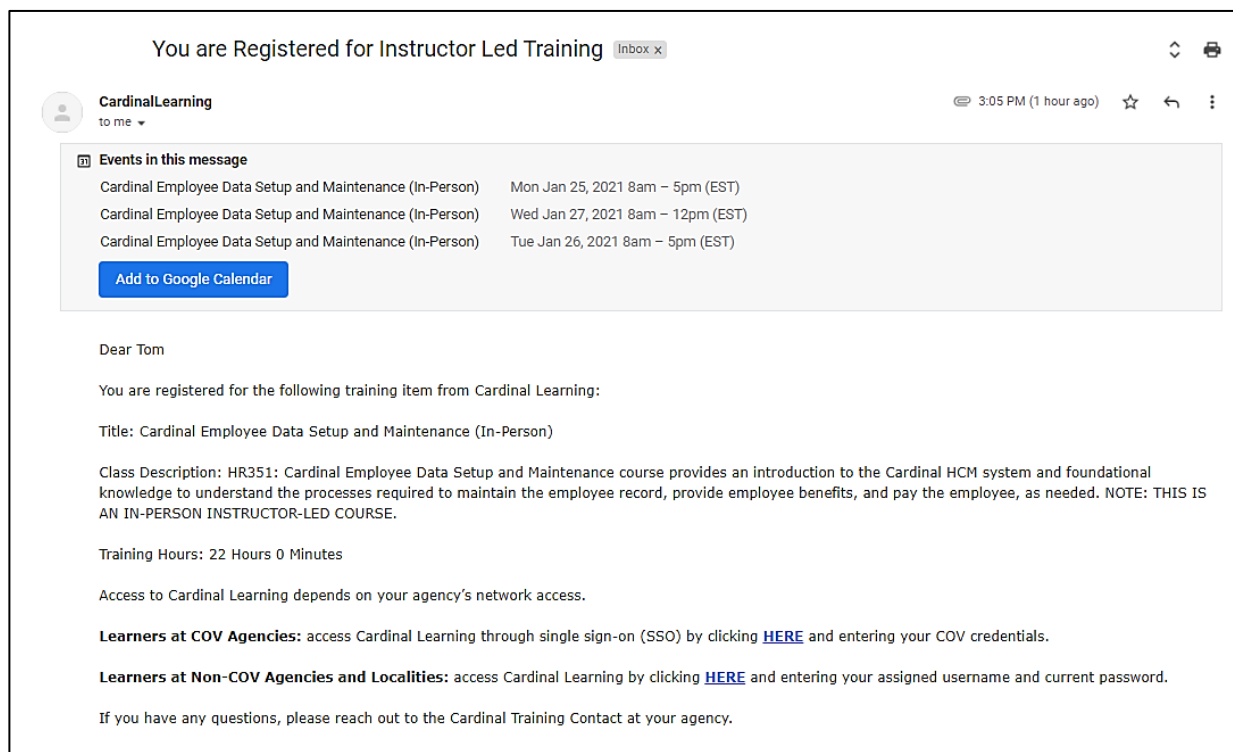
You are Registered for Instructor Led Training Inbox x

CardinalLearning
to me

3:05 PM (1 hour ago)

Events in this message

| | |
|---|---|
| Cardinal Employee Data Setup and Maintenance (In-Person) | Mon Jan 25, 2021 8am – 5pm (EST) |
| Cardinal Employee Data Setup and Maintenance (In-Person) | Wed Jan 27, 2021 8am – 12pm (EST) |
| Cardinal Employee Data Setup and Maintenance (In-Person) | Tue Jan 26, 2021 8am – 5pm (EST) |

Add to Google Calendar

Dear Tom

You are registered for the following training item from Cardinal Learning:

Title: Cardinal Employee Data Setup and Maintenance (In-Person)

Class Description: HR351: Cardinal Employee Data Setup and Maintenance course provides an introduction to the Cardinal HCM system and foundational knowledge to understand the processes required to maintain the employee record, provide employee benefits, and pay the employee, as needed. NOTE: THIS IS AN IN-PERSON INSTRUCTOR-LED COURSE.

Training Hours: 22 Hours 0 Minutes

Access to Cardinal Learning depends on your agency's network access.

Learners at COV Agencies: access Cardinal Learning through single sign-on (SSO) by clicking HERE and entering your COV credentials.

Learners at Non-COV Agencies and Localities: access Cardinal Learning by clicking HERE and entering your assigned username and current password.

If you have any questions, please reach out to the Cardinal Training Contact at your agency.